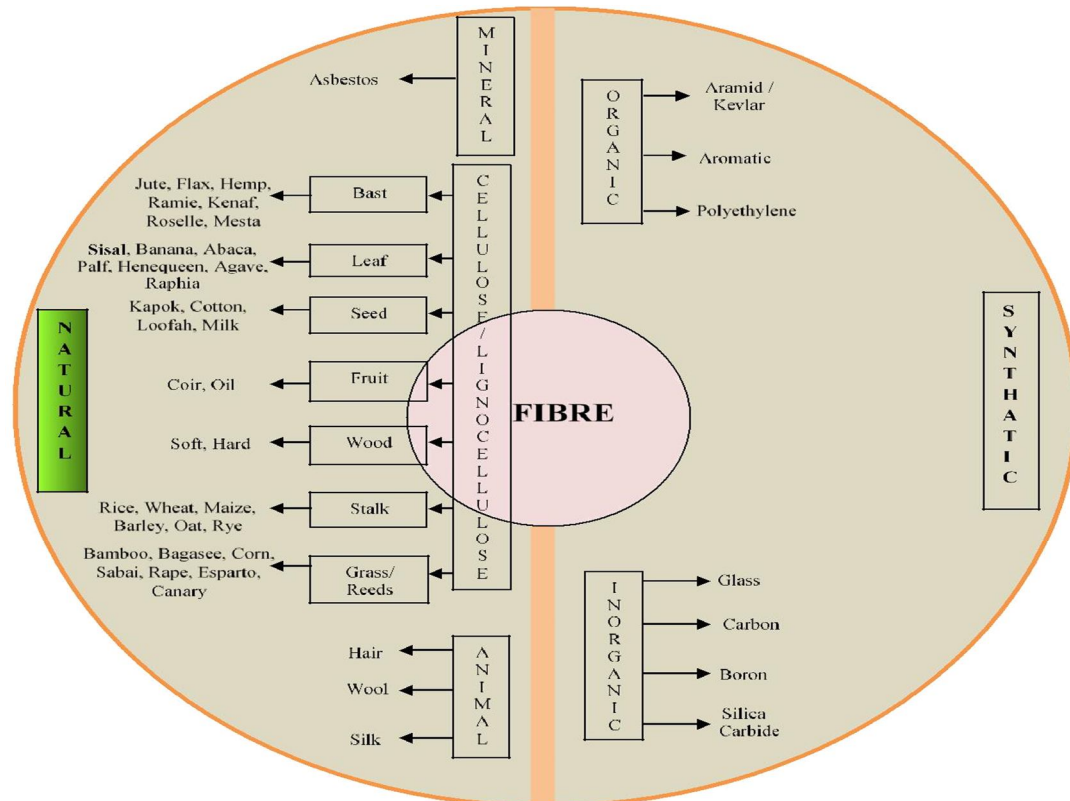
MINERAL

Asbestos

ORGANIC

Aramid / Kevlar

Aromatic

Polyethylene

CELLULOSE/LIGNOCELLULOSE

Bast

Jute, Flax, Hemp, Ramie, Kenaf, Roselle, Mesta

Leaf

Sisal, Banana, Abaca, Palf, Henequeen, Agave, Raphia

Seed

Kapok, Cotton, Loofah, Milk

NATURAL

Fruit

Coir, Oil

FIBRE

Wood

Soft, Hard

SYNTHATIC

Stalk

Rice, Wheat, Maize, Barley, Oat, Rye

Grass/ Reeds

Bamboo, Bagasee, Corn, Sabai, Rape, Esparto, Canary

INORGANIC

Glass

Carbon

Boron

Silica Carbide

ANIMAL

Hair

Wool

Silk